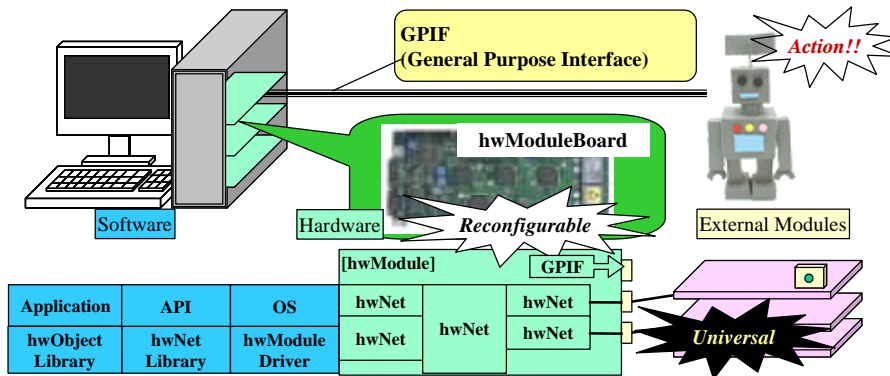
GPIF
(General Purpose Interface)

Action!!

hwModuleBoard

Software

Hardware

Reconfigurable

External Modules

[hwModule]

GPIF

| Application | API | OS |
|---|---|---|
| hwObject Library | hwNet Library | hwModule Driver |

hwNet

hwNet

hwNet

hwNet

hwNet

Universal